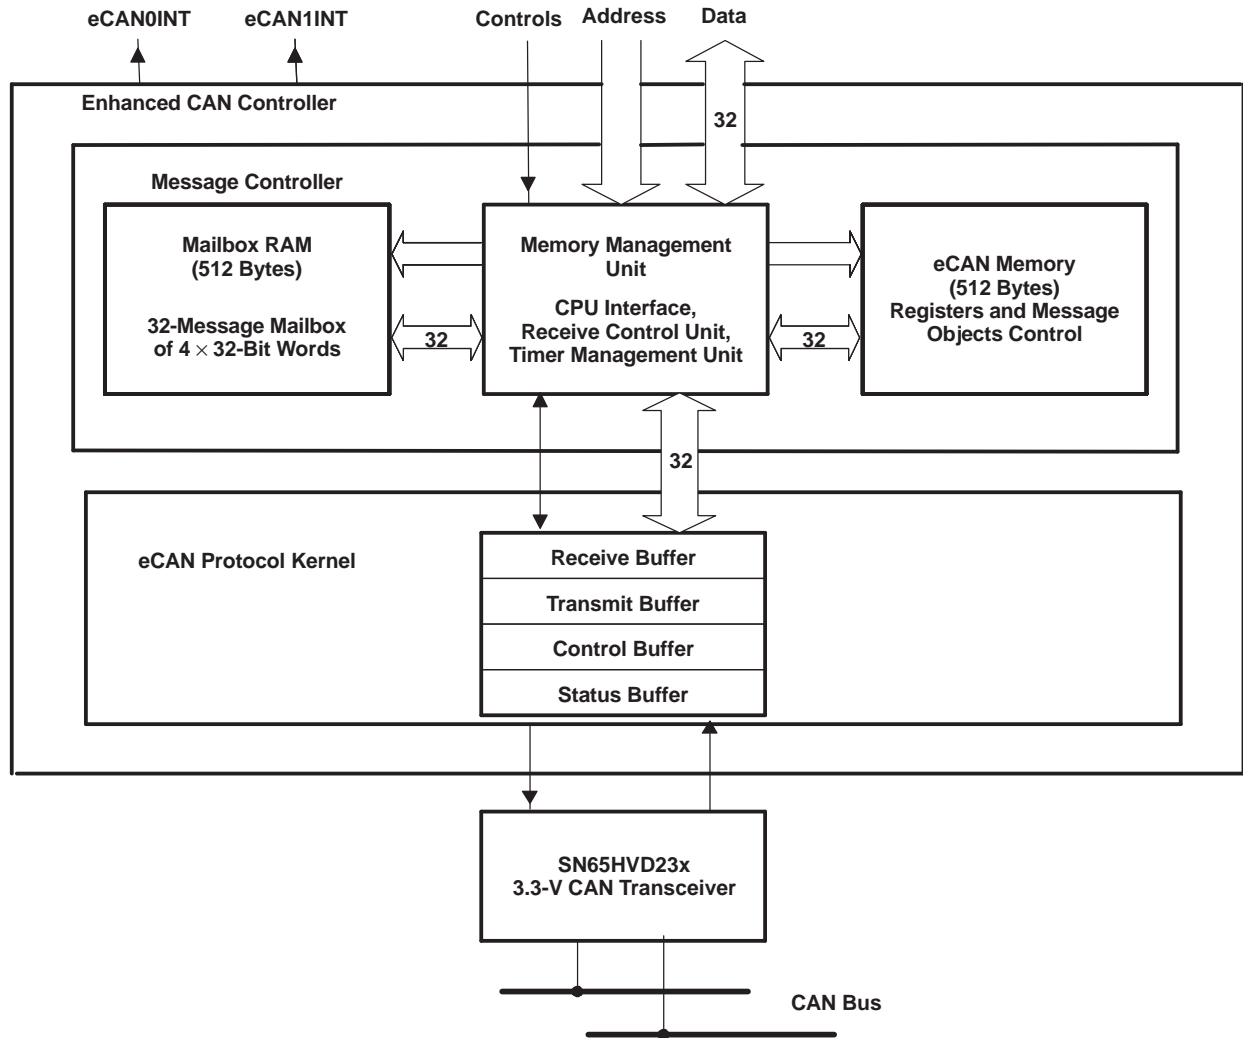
eCAN0INT eCAN1INT Controls Address Data

Enhanced CAN Controller

32

Message Controller

Mailbox RAM
(512 Bytes)

32-Message Mailbox
of 4 $\times$ 32-Bit Words

32

Memory Management
Unit

CPU Interface,
Receive Control Unit,
Timer Management Unit

32

eCAN Memory
(512 Bytes)
Registers and Message
Objects Control

32

eCAN Protocol Kernel

Receive Buffer

Transmit Buffer

Control Buffer

Status Buffer

SN65HVD23x
3.3-V CAN Transceiver

CAN Bus